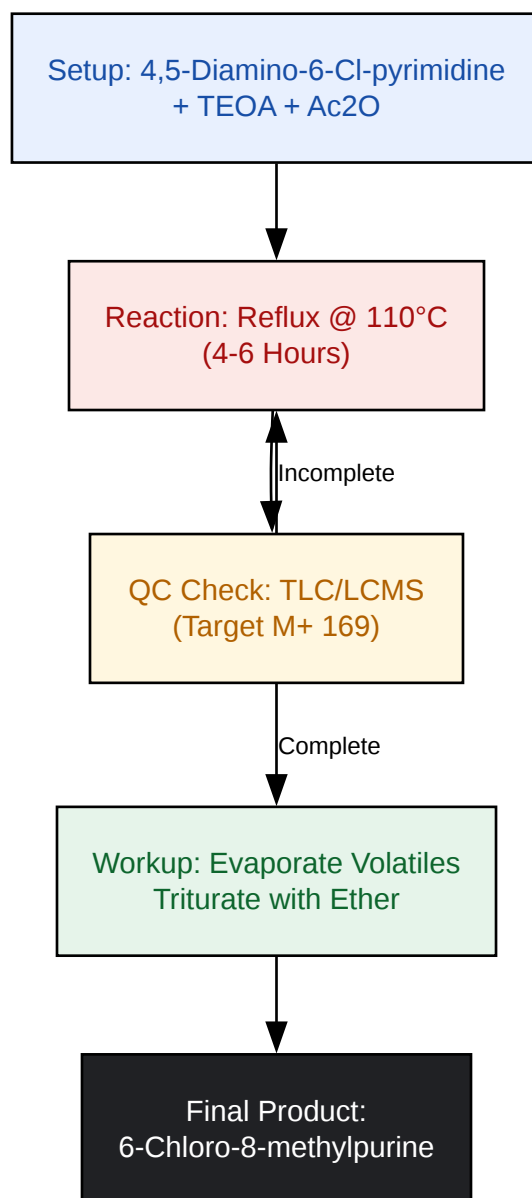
Setup: 4,5-Diamino-6-Cl-pyrimidine + TEOA + Ac2O

Reaction: Reflux @ 110°C (4-6 Hours)

Incomplete

QC Check: TLC/LCMS (Target M+ 169)

Complete

Workup: Evaporate Volatiles Triturate with Ether

Final Product: 6-Chloro-8-methylpurine